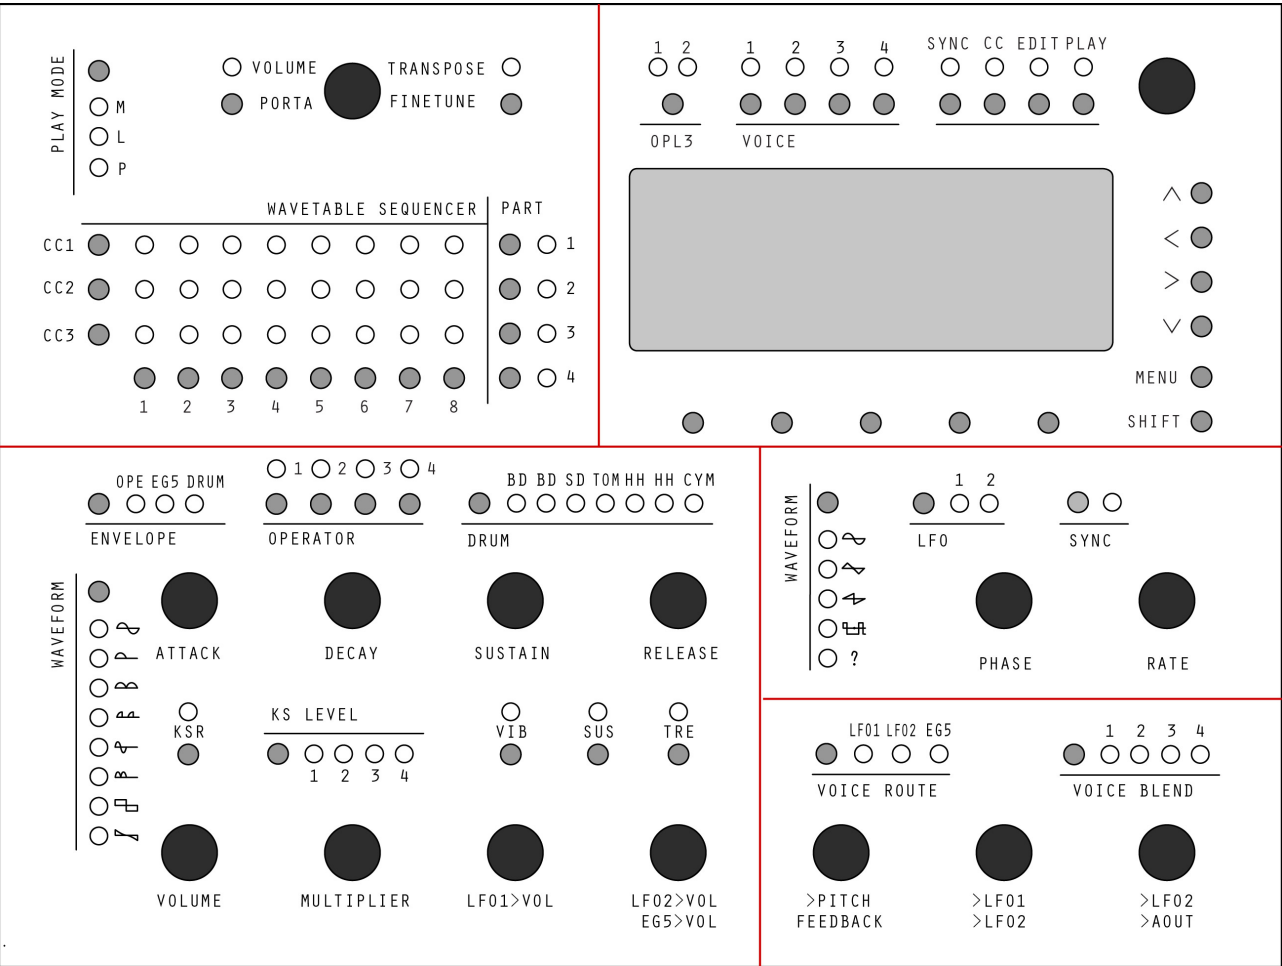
PLAY MODE
M
L
P

VOLUME
PORTA
TRANSPOSE
FINETUNE

WAVETABLE SEQUENCER
PART
CC1
CC2
CC3
1 2 3 4 5 6 7 8
1
2
3
4

1 2
OPL3
1 2 3 4
VOICE
SYNC CC EDIT PLAY

MENU
SHIFT

OPE EG5 DRUM
ENVELOPE
1 2 3 4
OPERATOR
BD BD SD TOM HH HH CYM
DRUM

WAVEFORM
ATTACK
DECAY
SUSTAIN
RELEASE
KSR
KS LEVEL
1 2 3 4
VIB
SUS
TRE
VOLUME
MULTIPLIER
LFO1>VOL
LFO2>VOL
EG5>VOL

WAVEFORM
?
1 2
LFO
SYNC
PHASE
RATE

LFO1 LFO2 EG5
VOICE ROUTE
1 2 3 4
VOICE BLEND
>PITCH
FEEDBACK
>LFO1
>LFO2
>LFO2
>AOUT